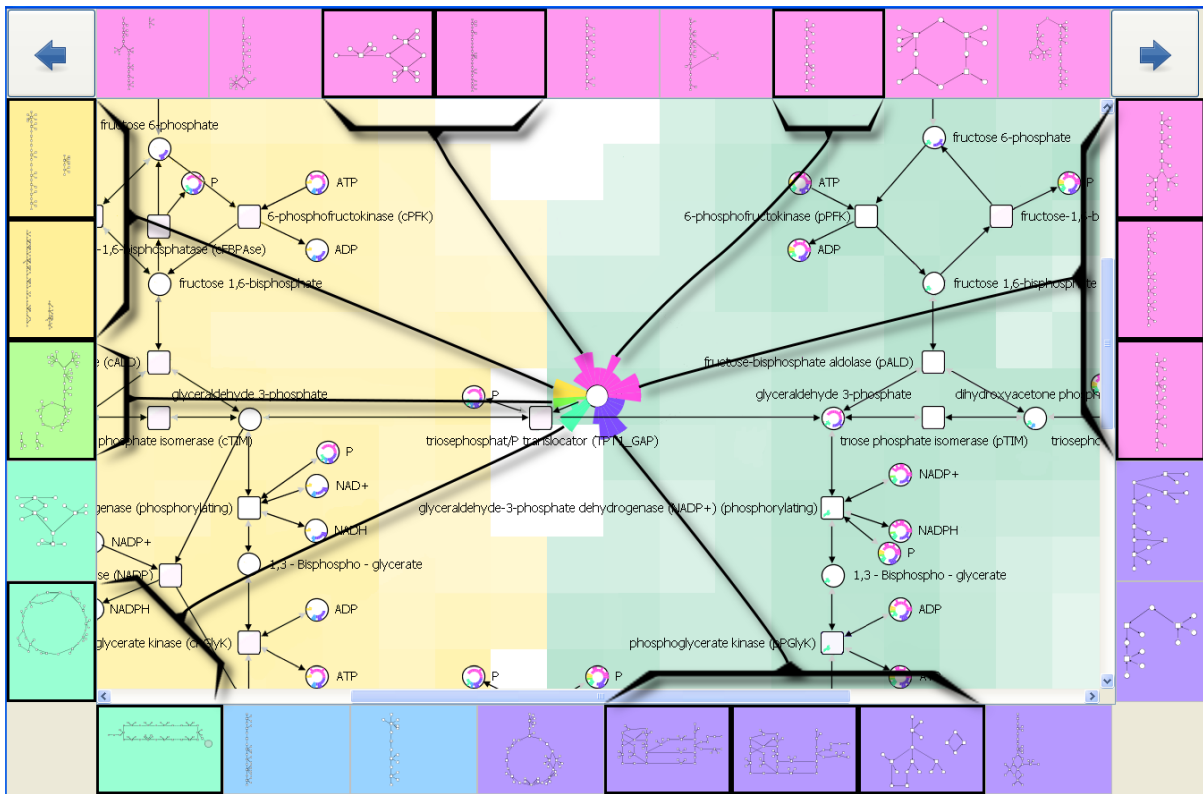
fructose 6-phosphate
P
ATP
6-phosphofructokinase (cPFK)
-1,6-bisphosphatase (cFBPAse)
ADP
fructose 1,6-bisphosphate
(cALD)
glyceraldehyde 3-phosphate
P
phosphate isomerase (cTIM)
P
NAD+
genase (phosphorylating)
NADH
NADP+
1,3 - Bisphospho - glycerate
se (NADP)
NADPH
ADP
glycerate kinase (cPGlyK)
ATP
P
P
fructose 6-phosphate
ATP
P
6-phosphofructokinase (pPFK)
fructose-1,6-b
ADP
fructose 1,6-bisphosphate
fructose-bisphosphate aldolase (pALD)
glyceraldehyde 3-phosphate
dihydroxyacetone phosph
triosephosphat/P translocator (TPT1_GAP)
triose phosphate isomerase (pTIM)
triosepho
NADP+
glyceraldehyde-3-phosphate dehydrogenase (NADP+) (phosphorylating)
NADPH
P
1,3 - Bisphospho - glycerate
ADP
phosphoglycerate kinase (pPGlyK)